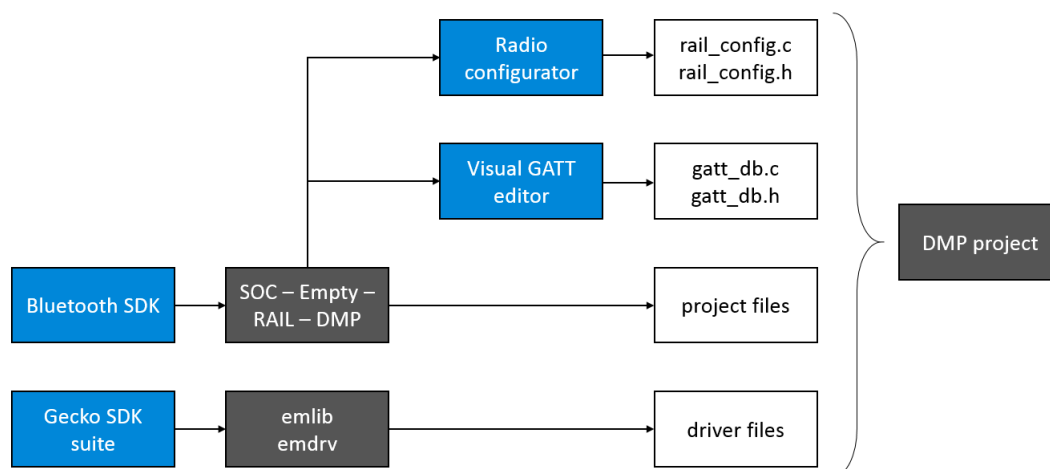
Radio configurator

rail_config.c
rail_config.h

Visual GATT editor

gatt_db.c
gatt_db.h

DMP project

Bluetooth SDK

SOC – Empty – RAIL – DMP

project files

Gecko SDK suite

emlib
emdrv

driver files